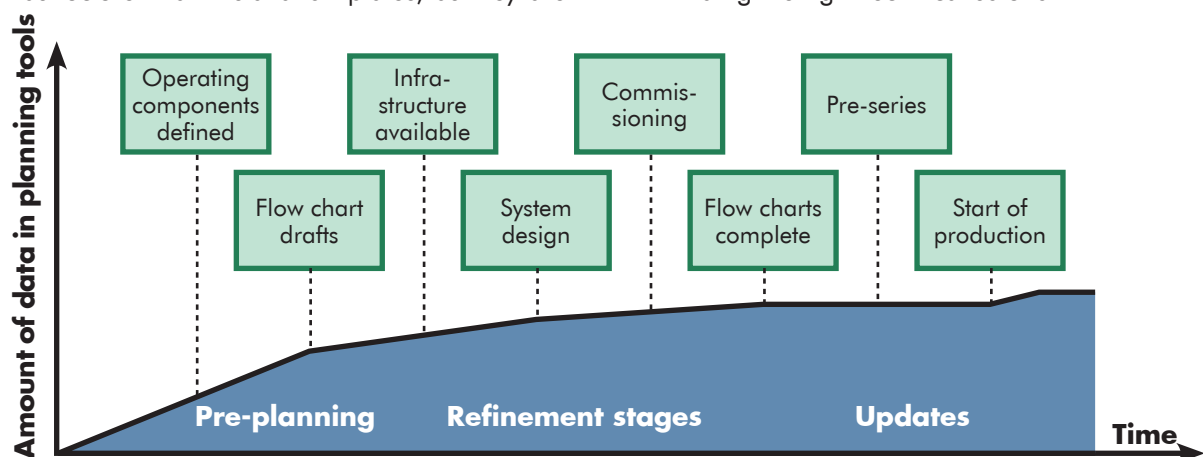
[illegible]

Amount of data in planning tools

Operating components defined

Flow chart drafts

Infra-structure available

System design

Commis-sioning

Flow charts complete

Pre-series

Start of production

Pre-planning

Refinement stages

Updates

Time